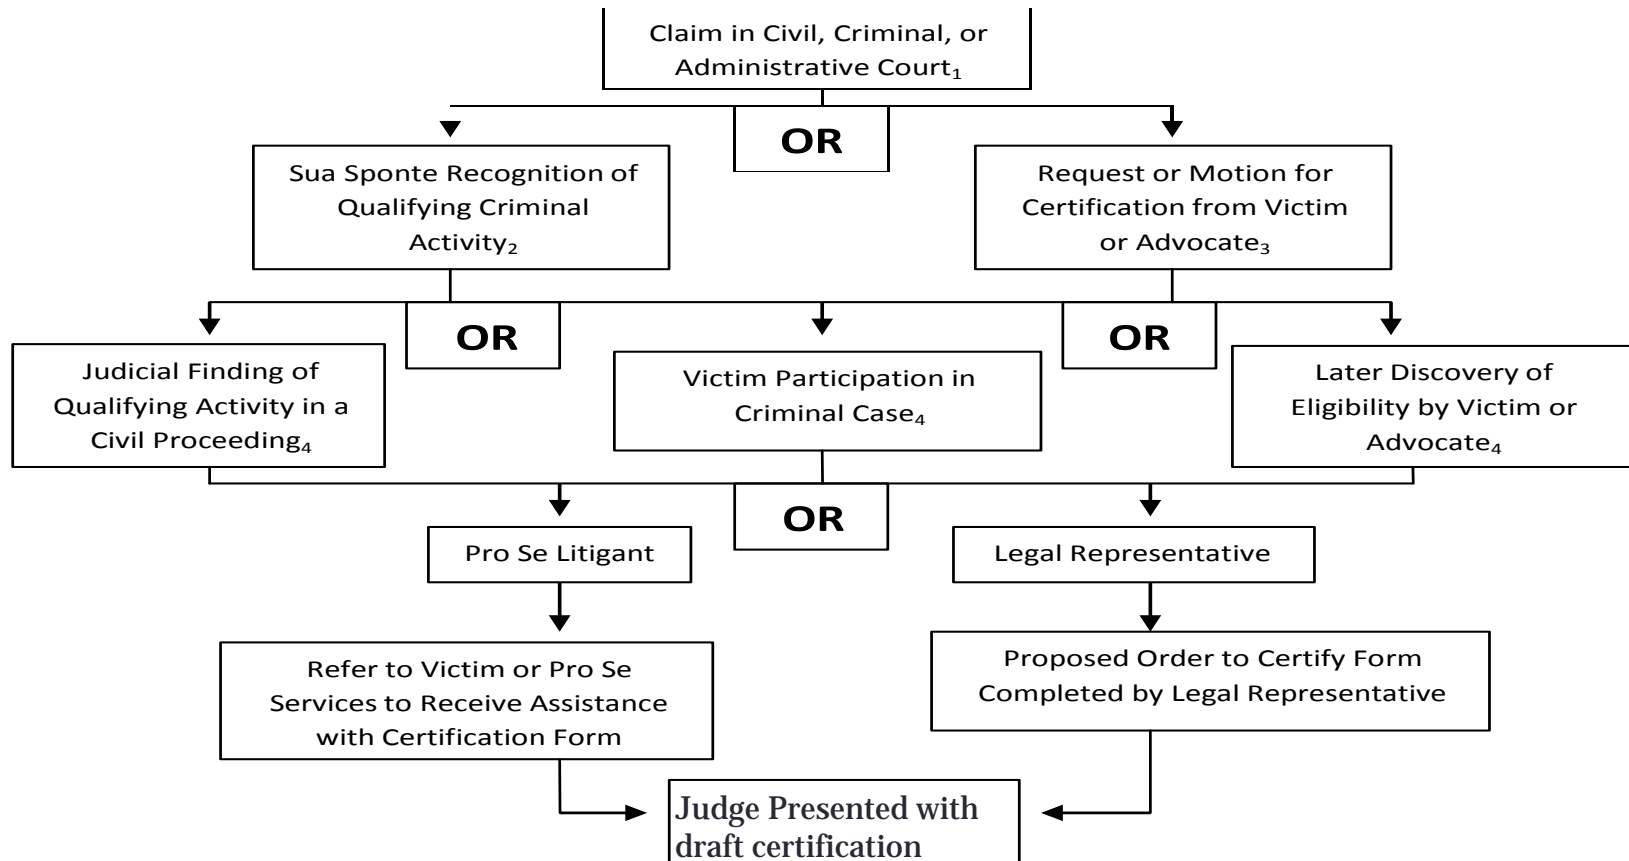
Claim in Civil, Criminal, or Administrative Court$_1$

OR

Sua Sponte Recognition of Qualifying Criminal Activity$_2$

Request or Motion for Certification from Victim or Advocate$_3$

OR

OR

Judicial Finding of Qualifying Activity in a Civil Proceeding$_4$

Victim Participation in Criminal Case$_4$

Later Discovery of Eligibility by Victim or Advocate$_4$

OR

Pro Se Litigant

Legal Representative

Refer to Victim or Pro Se Services to Receive Assistance with Certification Form

Proposed Order to Certify Form Completed by Legal Representative

Judge Presented with draft certification